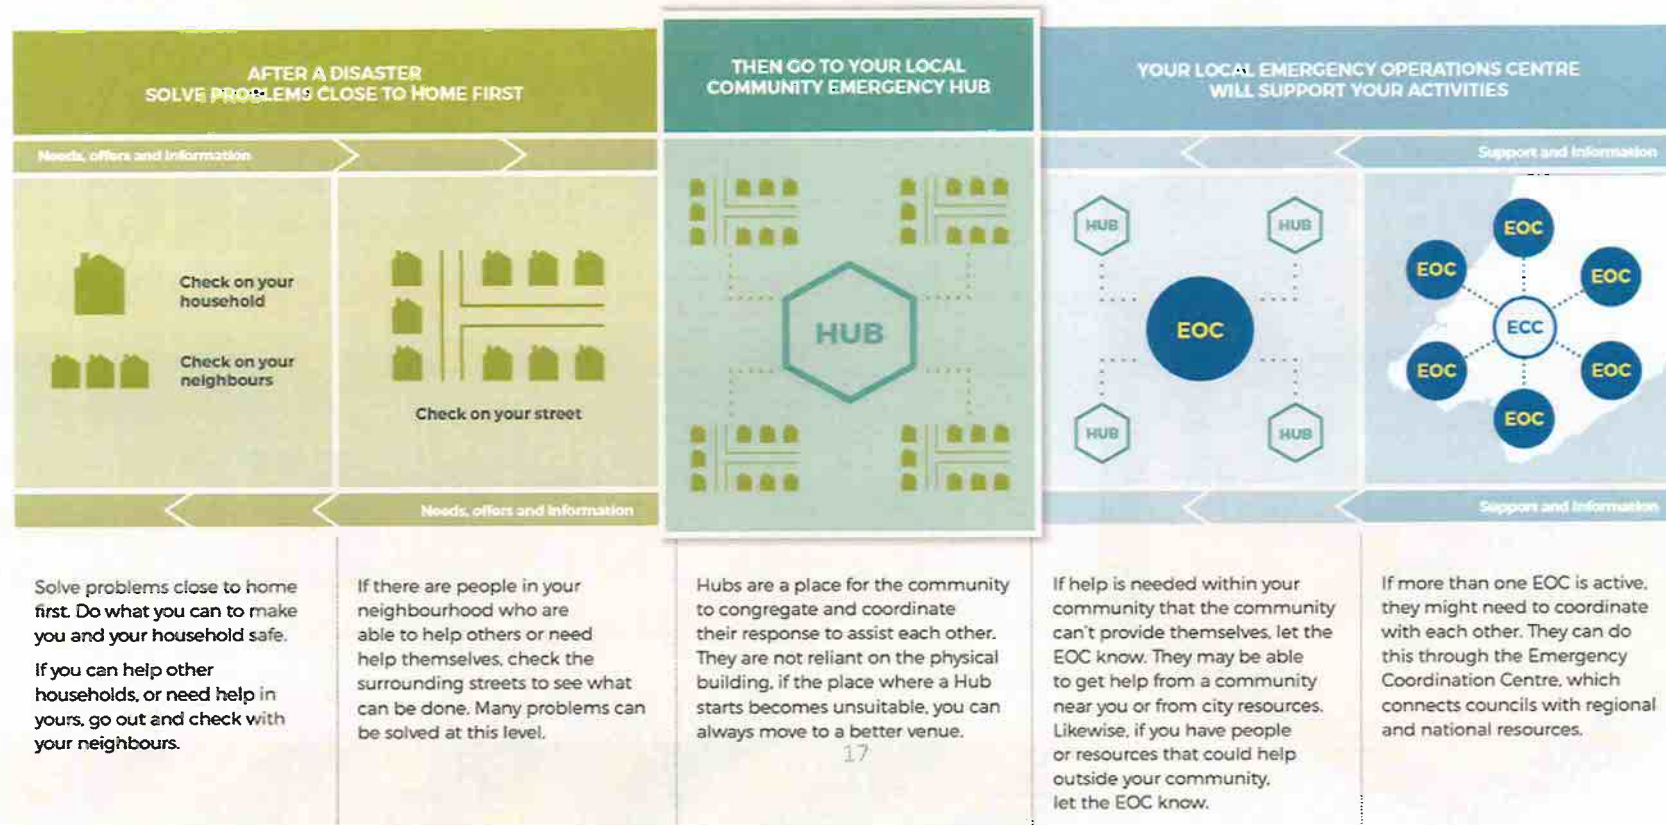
AFTER A DISASTER
SOLVE PROBLEMS CLOSE TO HOME FIRST

THEN GO TO YOUR LOCAL
COMMUNITY EMERGENCY HUB

YOUR LOCAL EMERGENCY OPERATIONS CENTRE
WILL SUPPORT YOUR ACTIVITIES

Needs, offers and information

Support and information

Check on your household

Check on your neighbours

Check on your street

HUB

HUB

HUB

EOC

HUB

HUB

EOC

EOC

EOC

ECC

EOC

EOC

EOC

Needs, offers and information

Support and information

Solve problems close to home first. Do what you can to make you and your household safe.

If you can help other households, or need help in yours, go out and check with your neighbours.

If there are people in your neighbourhood who are able to help others or need help themselves, check the surrounding streets to see what can be done. Many problems can be solved at this level.

Hubs are a place for the community to congregate and coordinate their response to assist each other. They are not reliant on the physical building, if the place where a Hub starts becomes unsuitable, you can always move to a better venue.

17

If help is needed within your community that the community can't provide themselves, let the EOC know. They may be able to get help from a community near you or from city resources. Likewise, if you have people or resources that could help outside your community, let the EOC know.

If more than one EOC is active, they might need to coordinate with each other. They can do this through the Emergency Coordination Centre, which connects councils with regional and national resources.